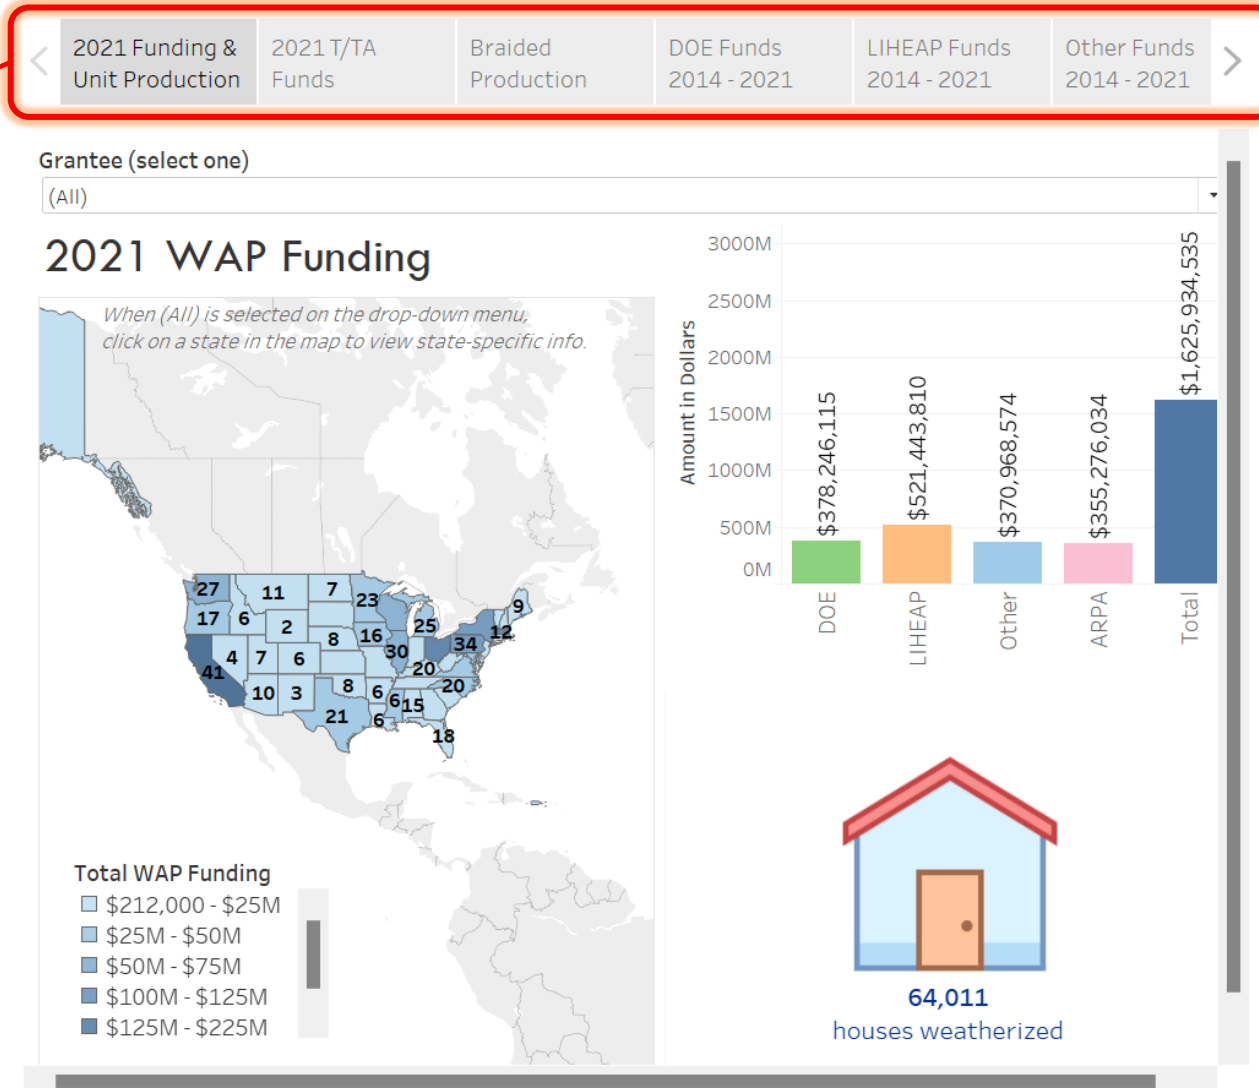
2021 Funding & Unit Production | 2021 T/TA Funds | Braided Production | DOE Funds 2014 - 2021 | LIHEAP Funds 2014 - 2021 | Other Funds 2014 - 2021

Grantee (select one)

(All)

2021 WAP Funding

When (All) is selected on the drop-down menu, click on a state in the map to view state-specific info.

27 11 7 23 9 17 6 2 8 16 25 12 34 4 7 6 30 41 20 8 6 20 10 3 6 15 21 6 18

Total WAP Funding
$212,000 - $25M
$25M - $50M
$50M - $75M
$100M - $125M
$125M - $225M

Amount in Dollars

3000M
2500M
2000M
1500M
1000M
500M
0M

$378,246,115
$521,443,810
$370,968,574
$355,276,034
$1,625,934,535

DOE
LIHEAP
Other
ARPA
Total

64,011
houses weatherized